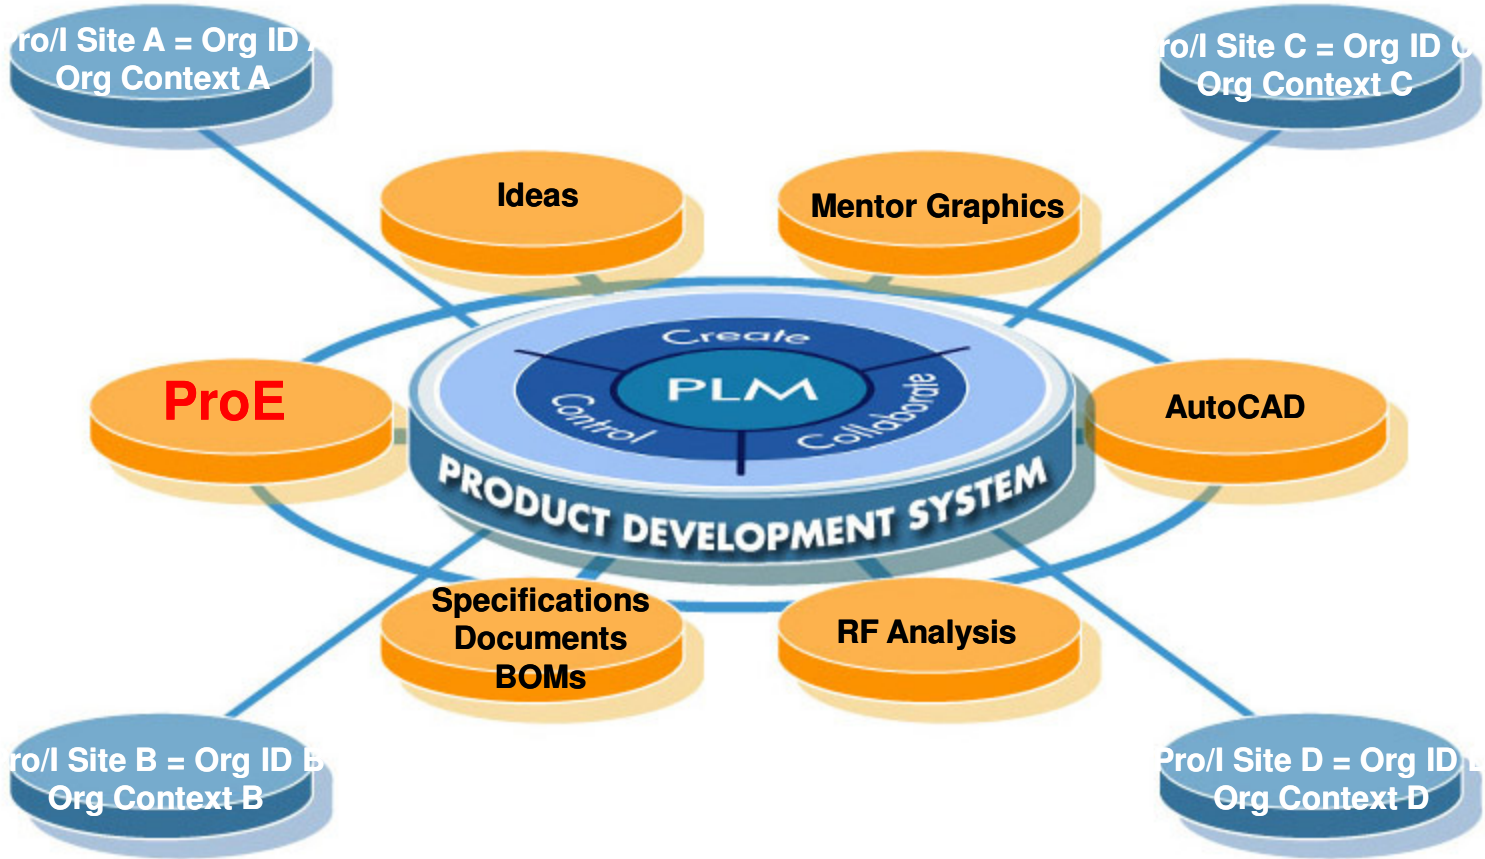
ro/I Site A = Org ID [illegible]
Org Context A

ro/I Site C = Org ID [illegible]
Org Context C

Ideas

Mentor Graphics

ProE

Create

PLM

Control

Collaborate

PRODUCT DEVELOPMENT SYSTEM

AutoCAD

Specifications
Documents
BOMs

RF Analysis

ro/I Site B = Org ID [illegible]
Org Context B

Pro/I Site D = Org ID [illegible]
Org Context D